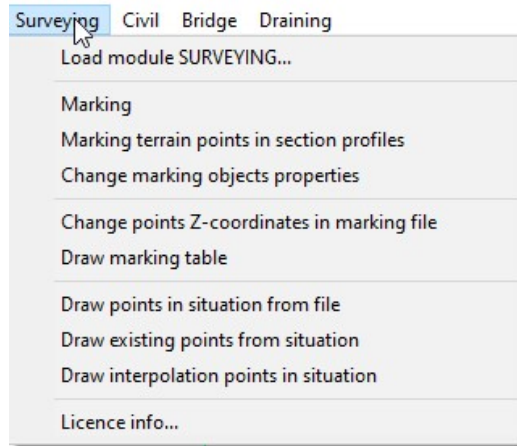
Surveying Civil Bridge Draining

Load module SURVEYING...

Marking
Marking terrain points in section profiles
Change marking objects properties

Change points Z-coordinates in marking file
Draw marking table

Draw points in situation from file
Draw existing points from situation
Draw interpolation points in situation

Licence info...